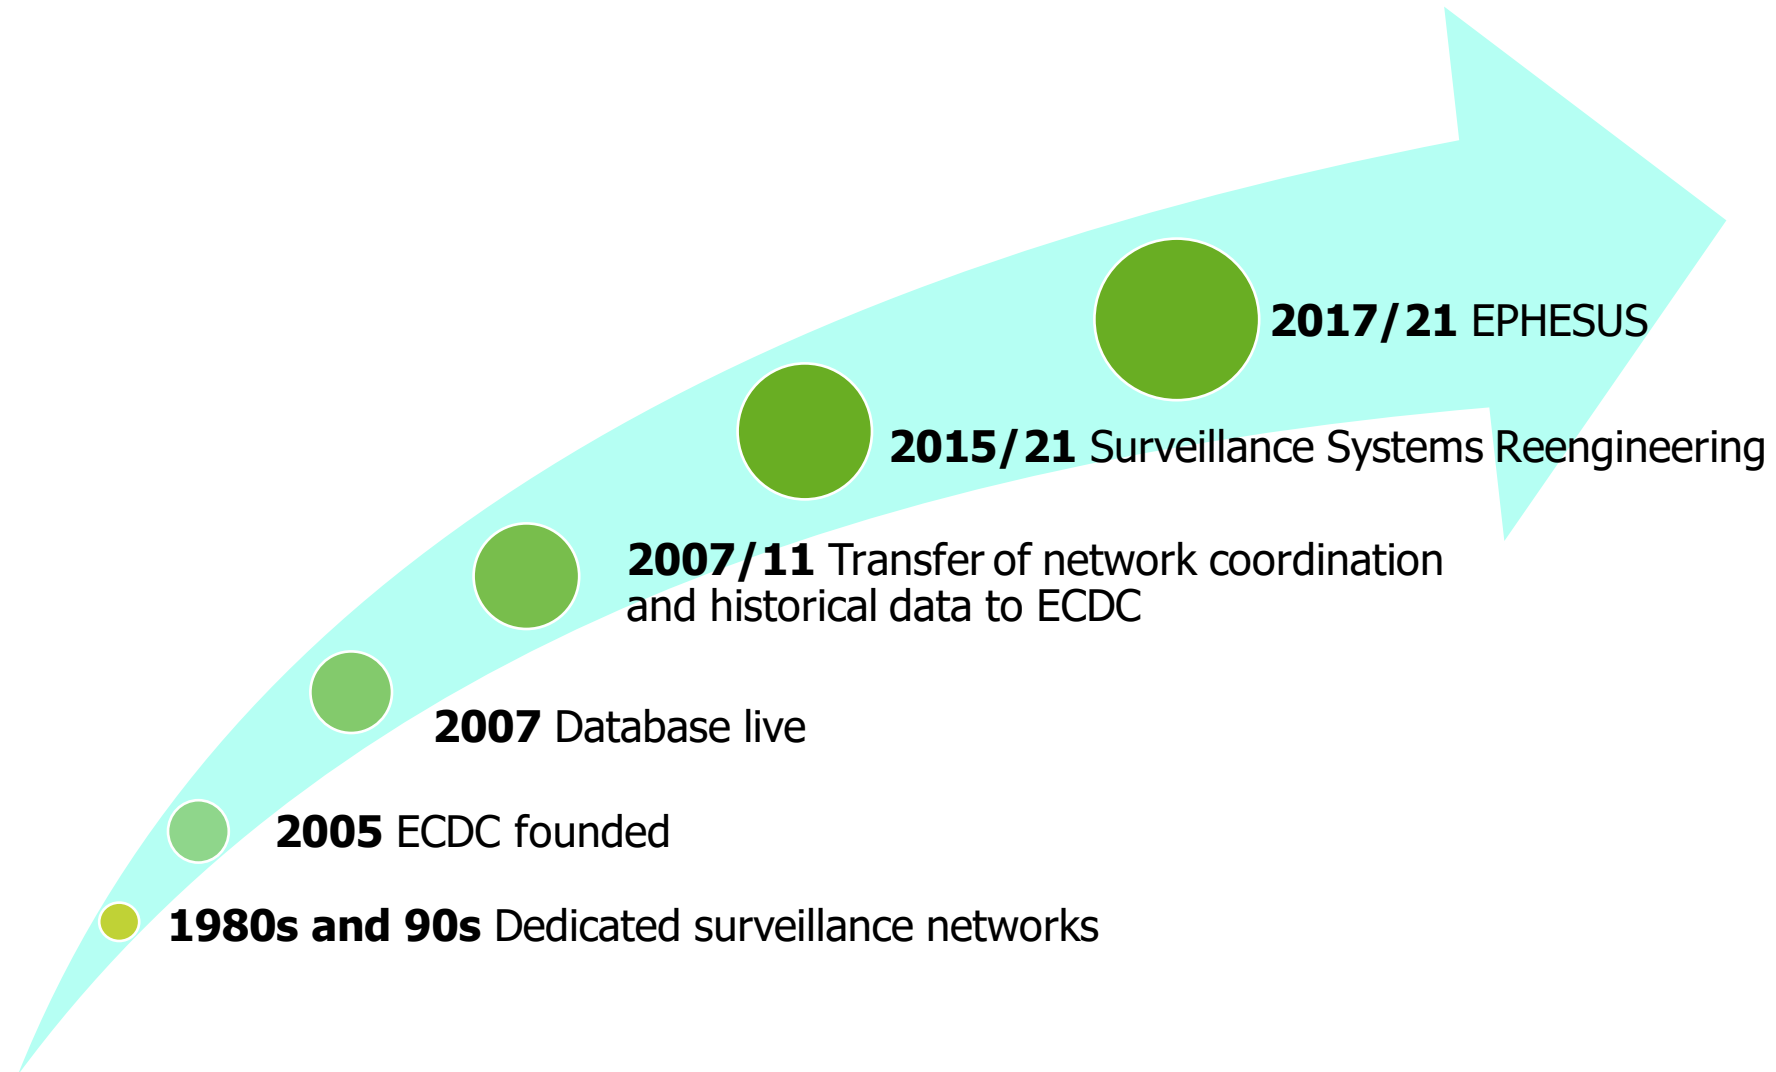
**2017/21** EPHESUS

**2015/21** Surveillance Systems Reengineering

**2007/11** Transfer of network coordination and historical data to ECDC

**2007** Database live

**2005** ECDC founded

**1980s and 90s** Dedicated surveillance networks